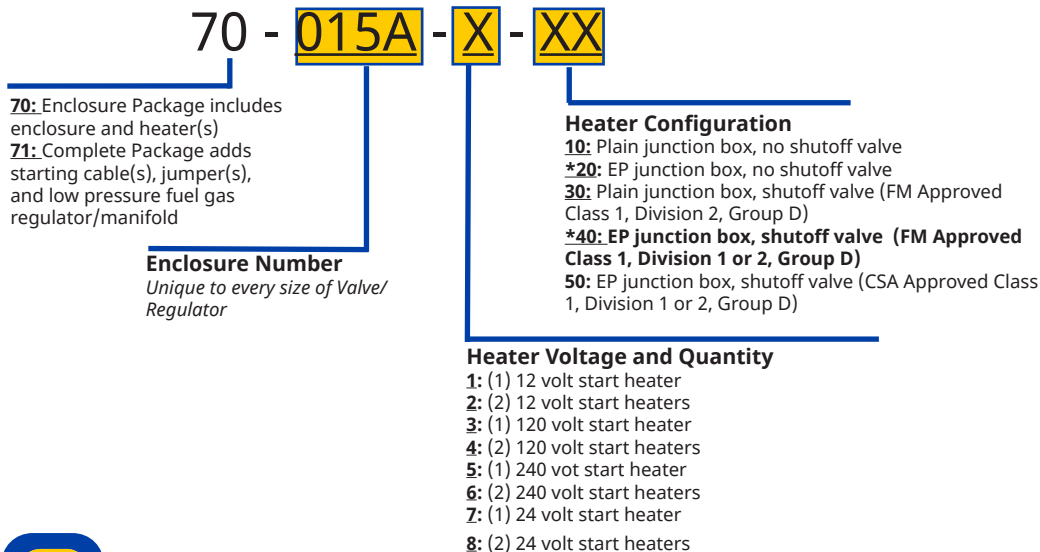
70 - 015A - X - XX

**70:** Enclosure Package includes enclosure and heater(s)
**71:** Complete Package adds starting cable(s), jumper(s), and low pressure fuel gas regulator/manifold

**Enclosure Number**
*Unique to every size of Valve/ Regulator*

**Heater Configuration**
**10:** Plain junction box, no shutoff valve
***20:** EP junction box, no shutoff valve
**30:** Plain junction box, shutoff valve (FM Approved Class 1, Division 2, Group D)
***40: EP junction box, shutoff valve (FM Approved Class 1, Division 1 or 2, Group D)**
**50:** EP junction box, shutoff valve (CSA Approved Class 1, Division 1 or 2, Group D)

**Heater Voltage and Quantity**
**1:** (1) 12 volt start heater
**2:** (2) 12 volt start heaters
**3:** (1) 120 volt start heater
**4:** (2) 120 volt start heaters
**5:** (1) 240 vot start heater
**6:** (2) 240 volt start heaters
**7:** (1) 24 volt start heater
**8:** (2) 24 volt start heaters